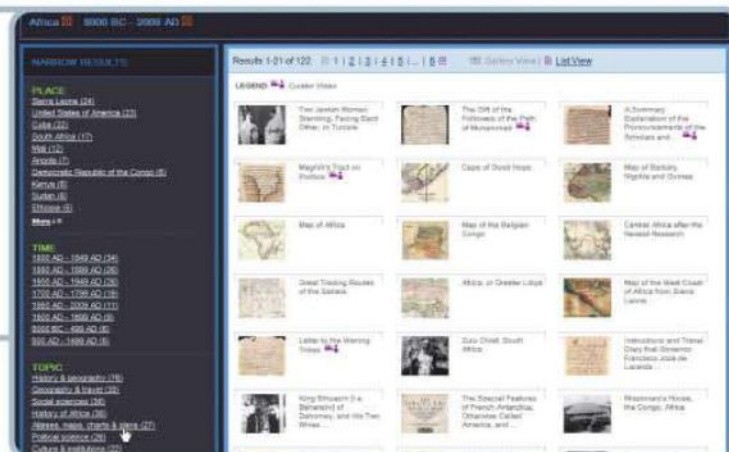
Africa ☒ 8000 BC - 2000 AD ☒

NARROW RESULTS

PLACE
Sierra Leone (24)
United States of America (23)
Cuba (22)
South Africa (17)
Mali (12)
Angola (7)
Democratic Republic of the Congo (6)
Kenya (6)
Sudan (6)
Ethiopia (5)
More »

TIME
1800 AD - 1849 AD (34)
1850 AD - 1899 AD (26)
1900 AD - 1949 AD (24)
1700 AD - 1799 AD (19)
1950 AD - 2009 AD (11)
1600 AD - 1699 AD (6)
8000 BC - 499 AD (5)
500 AD - 1499 AD (5)

TOPIC
History & geography (78)
Geography & travel (28)
Social sciences (26)
History of Africa (26)
Atlases, maps, charts & plans (27)
Political science (26)
Culture & institutions (22)

Results 1-21 of 122 | 1 | 2 | 3 | 4 | 5 | ... | 6 | Gallery View | List View

LEGEND Curator Video

Two Jewish Women Standing, Facing Each Other, in Tunisia

The Gift of the Followers of the Path of Muhammad

A Summary Explanation of the Pronouncements of the Scholars and...

Maghili's Tract on Politics

Cape of Good Hope

Map of Barbary, Nigritia and Guinea

Map of Africa

Map of the Belgian Congo

Central Africa after the Newest Research

Great Trading Routes of the Sahara

Africa, or Greater Libya

Map of the West Coast of Africa from Sierra Leone...

Letter to the Warring Tribes

Zulu Chief, South Africa

Instructions and Travel Diary that Governor Francisco José de Lacerda...

King Sihuanon (i.e. Behanzin) of Dahomey, and His Two Wives...

The Special Features of French Antarctica, Otherwise Called America, and...

Missionary's House, the Congo, Africa